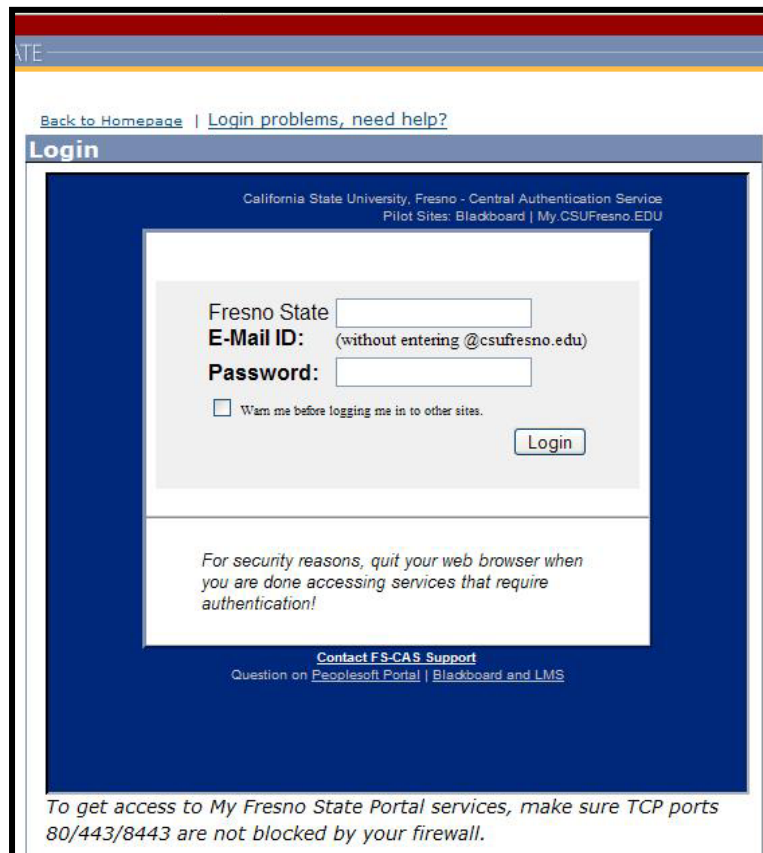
ATE

Back to Homepage | Login problems, need help?

Login

California State University, Fresno - Central Authentication Service
Pilot Sites: Blackboard | My.CSUFresno.EDU

Fresno State
E-Mail ID: (without entering @csufresno.edu)
Password:

Warn me before logging me in to other sites.

Login

For security reasons, quit your web browser when you are done accessing services that require authentication!

Contact FS-CAS Support
Question on Peoplesoft Portal | Blackboard and LMS

To get access to My Fresno State Portal services, make sure TCP ports 80/443/8443 are not blocked by your firewall.